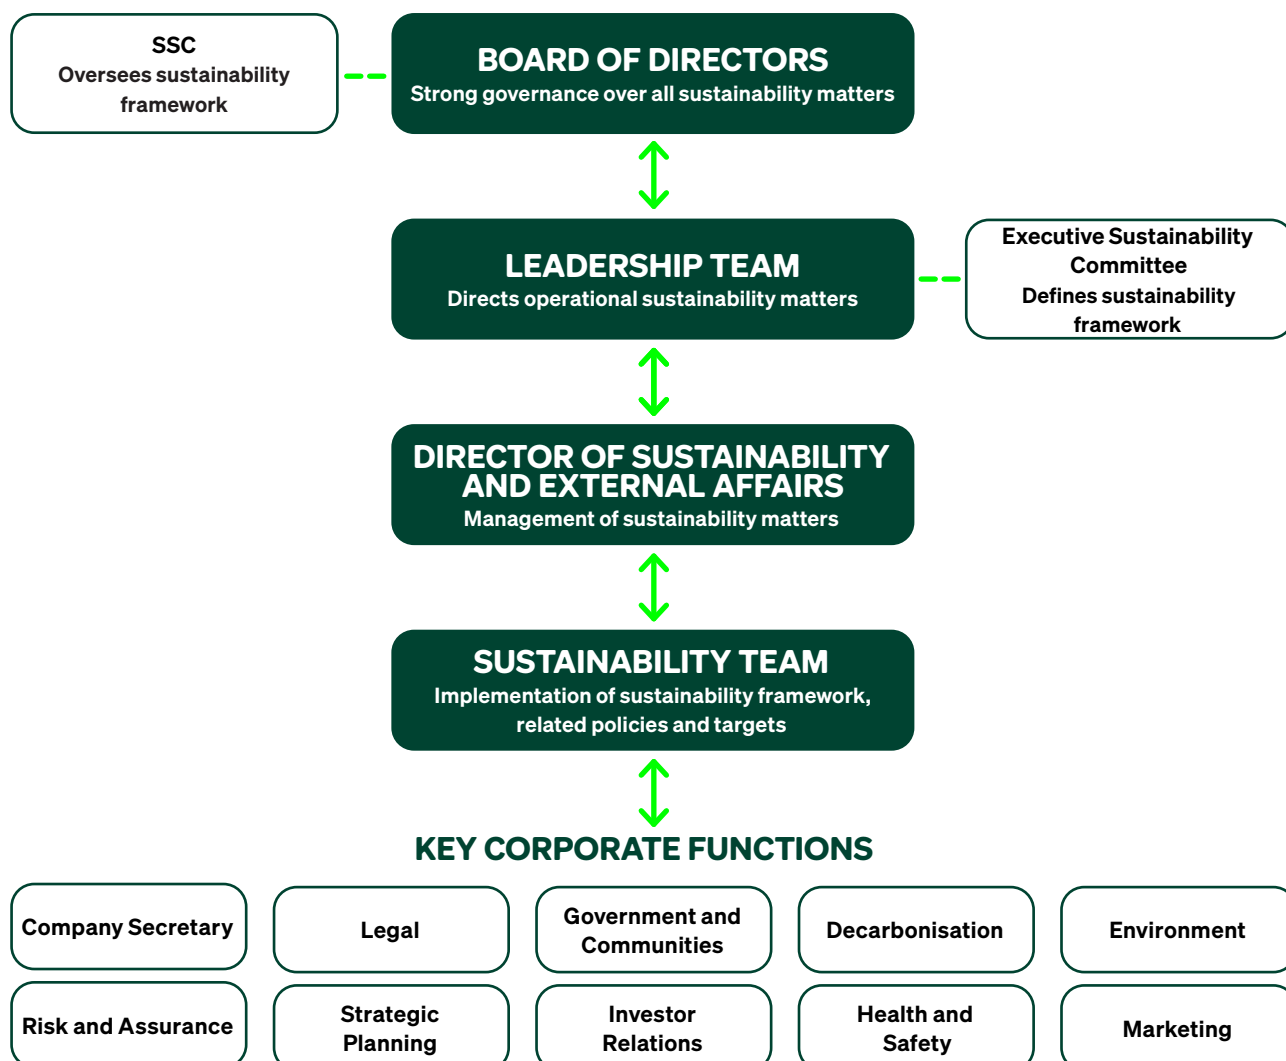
SSC
Oversees sustainability framework

BOARD OF DIRECTORS
Strong governance over all sustainability matters

LEADERSHIP TEAM
Directs operational sustainability matters

Executive Sustainability Committee
Defines sustainability framework

DIRECTOR OF SUSTAINABILITY AND EXTERNAL AFFAIRS
Management of sustainability matters

SUSTAINABILITY TEAM
Implementation of sustainability framework, related policies and targets

KEY CORPORATE FUNCTIONS

Company Secretary

Legal

Government and Communities

Decarbonisation

Environment

Risk and Assurance

Strategic Planning

Investor Relations

Health and Safety

Marketing